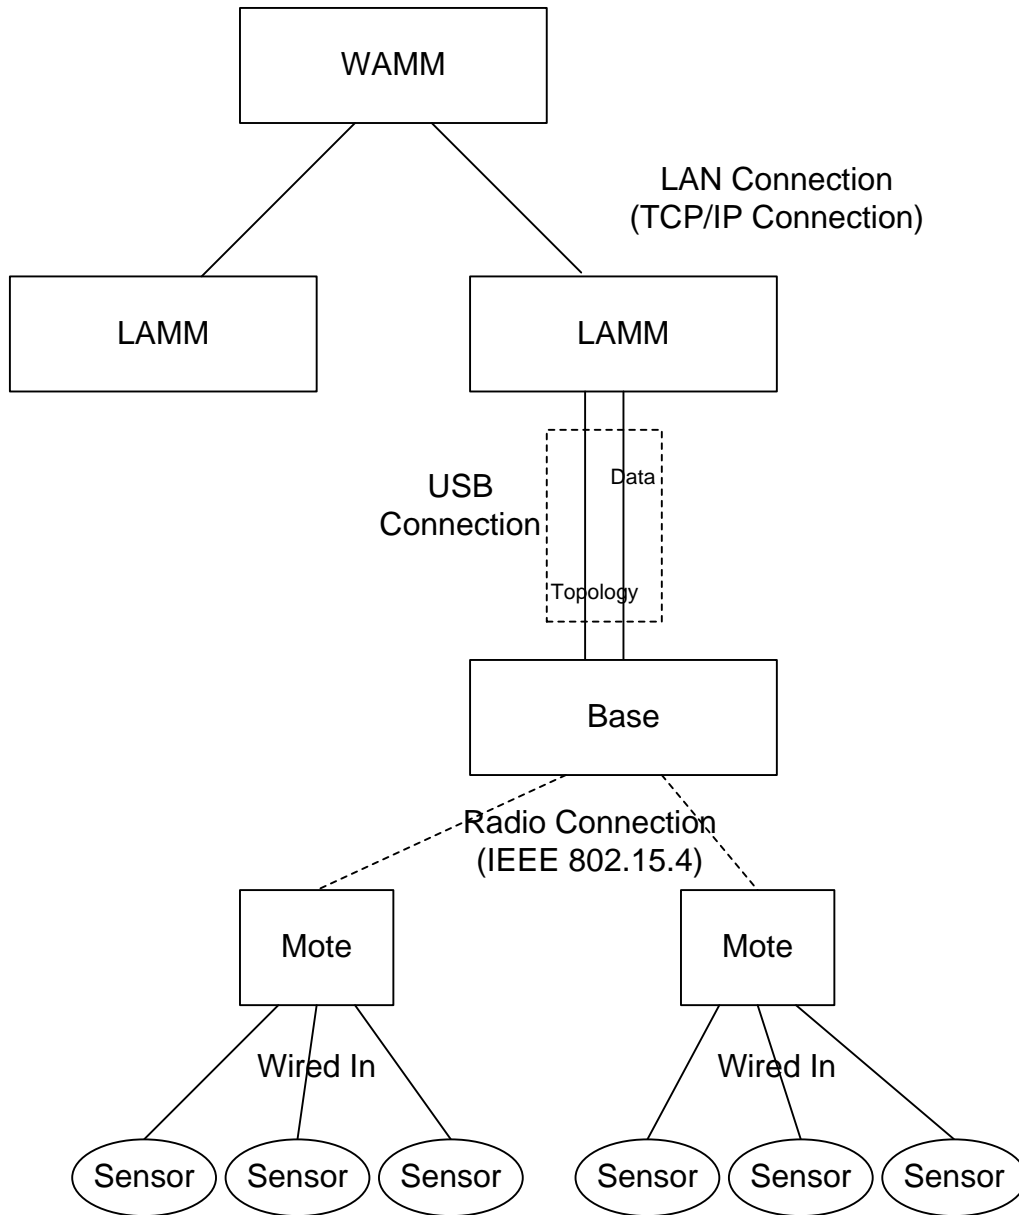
WAMM

LAN Connection
(TCP/IP Connection)

LAMM

LAMM

USB
Connection

Data

Topology

Base

Radio Connection
(IEEE 802.15.4)

Mote

Mote

Wired In

Wired In

Sensor

Sensor

Sensor

Sensor

Sensor

Sensor